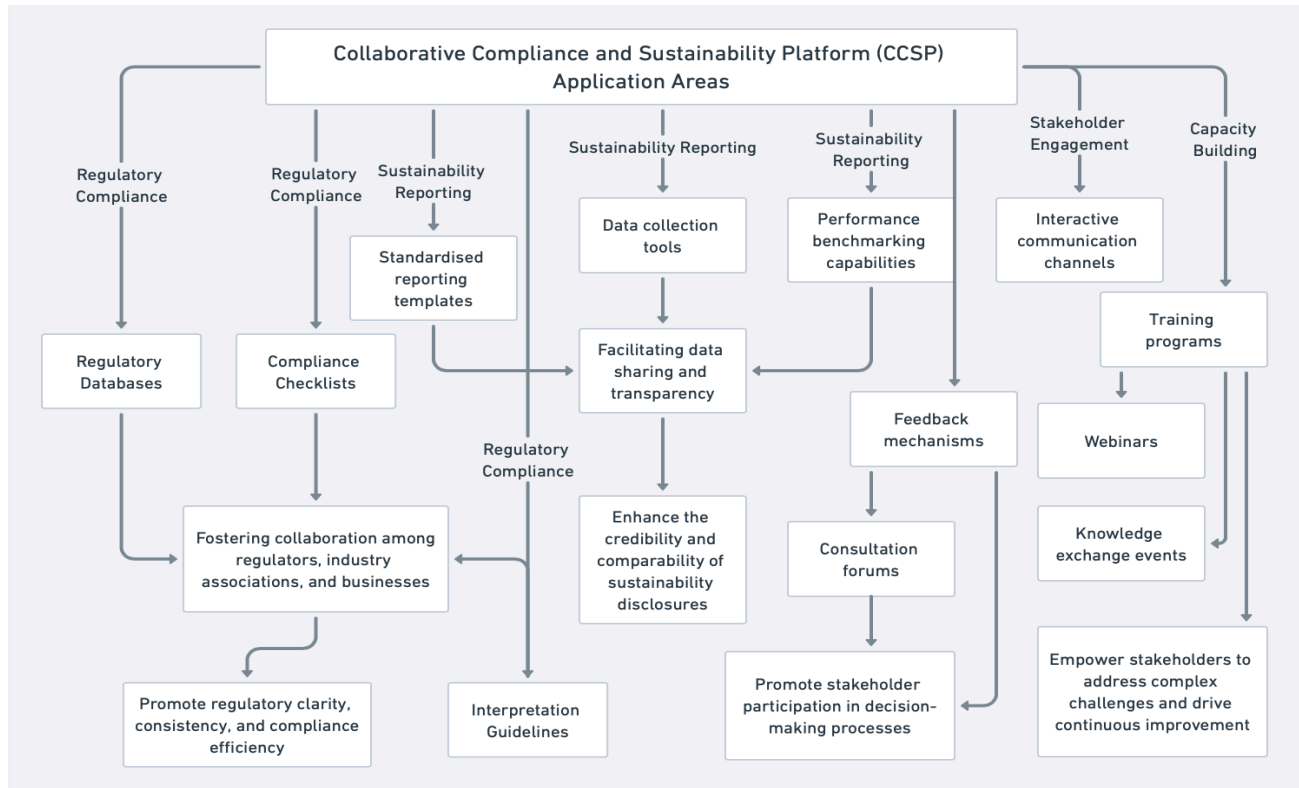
Collaborative Compliance and Sustainability Platform (CCSP) Application Areas

Regulatory Compliance

Regulatory Compliance

Sustainability Reporting

Sustainability Reporting

Sustainability Reporting

Stakeholder Engagement

Capacity Building

Standardised reporting templates

Data collection tools

Performance benchmarking capabilities

Interactive communication channels

Training programs

Regulatory Databases

Compliance Checklists

Facilitating data sharing and transparency

Feedback mechanisms

Webinars

Regulatory Compliance

Fostering collaboration among regulators, industry associations, and businesses

Enhance the credibility and comparability of sustainability disclosures

Consultation forums

Knowledge exchange events

Promote regulatory clarity, consistency, and compliance efficiency

Interpretation Guidelines

Promote stakeholder participation in decision-making processes

Empower stakeholders to address complex challenges and drive continuous improvement